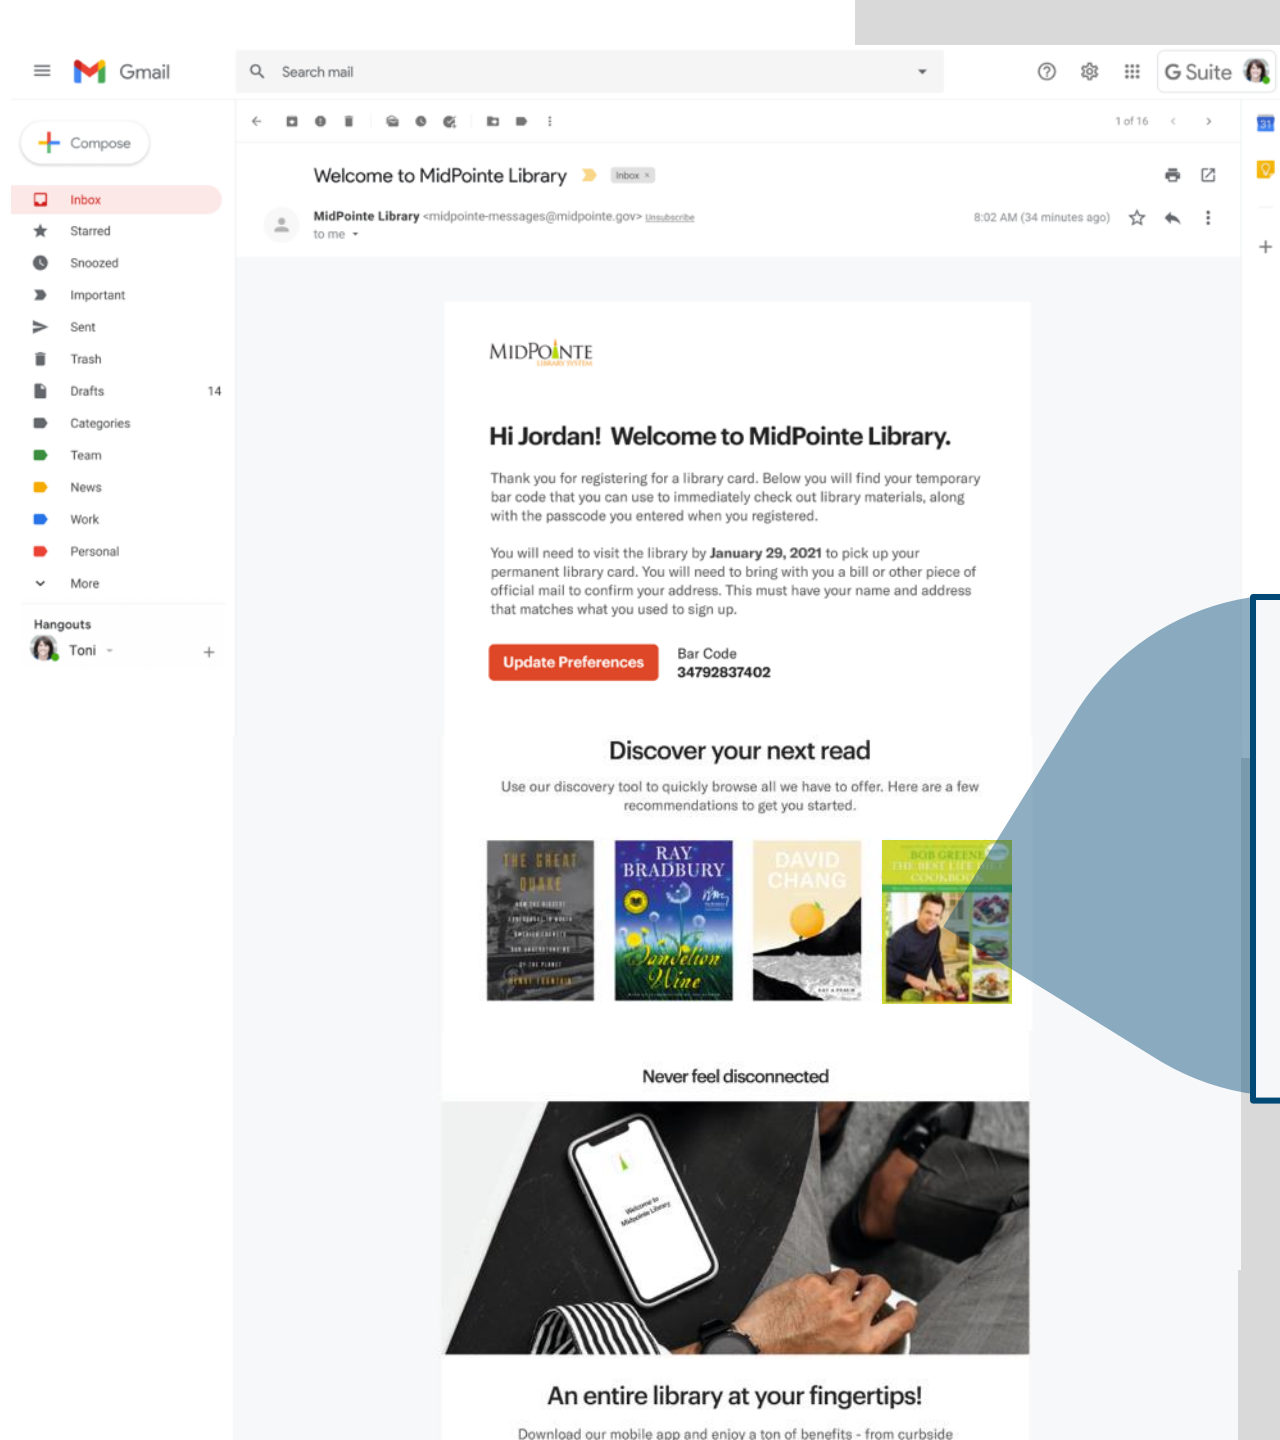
Gmail

Search mail

G Suite

Compose

Inbox
Starred
Snoozed
Important
Sent
Trash
Drafts 14
Categories
Team
News
Work
Personal
More

Hangouts
Toni

1 of 16

Welcome to MidPointe Library Inbox ×

MidPointe Library <midpointe-messages@midpointe.gov> Unsubscribe
to me

8:02 AM (34 minutes ago)

MIDPOINTE LIBRARY SYSTEM

Hi Jordan! Welcome to MidPointe Library.

Thank you for registering for a library card. Below you will find your temporary bar code that you can use to immediately check out library materials, along with the passcode you entered when you registered.

You will need to visit the library by **January 29, 2021** to pick up your permanent library card. You will need to bring with you a bill or other piece of official mail to confirm your address. This must have your name and address that matches what you used to sign up.

Update Preferences

Bar Code
34792837402

Discover your next read

Use our discovery tool to quickly browse all we have to offer. Here are a few recommendations to get you started.

THE GREAT QUAKE
HENRY FOUNTAIN

RAY BRADBURY
Dandelion Wine

DAVID CHANG

BOB GREENE
THE BEST LIFE DIET COOKBOOK

Never feel disconnected

Welcome to Midpointe Library

An entire library at your fingertips!

Download our mobile app and enjoy a ton of benefits - from curbside